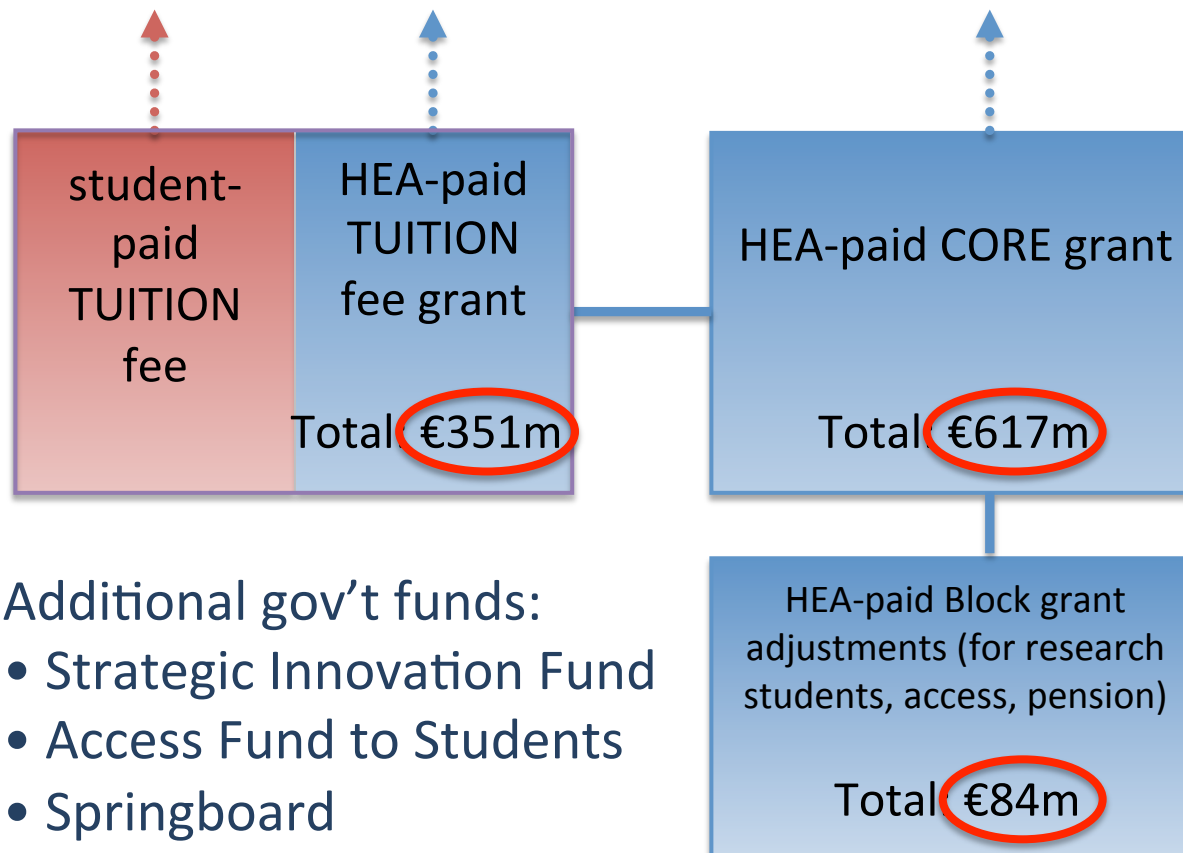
student-paid TUITION fee

HEA-paid TUITION fee grant

Total: €351m

HEA-paid CORE grant

Total: €617m

Additional gov't funds:
• Strategic Innovation Fund
• Access Fund to Students
• Springboard

HEA-paid Block grant adjustments (for research students, access, pension)

Total: €84m